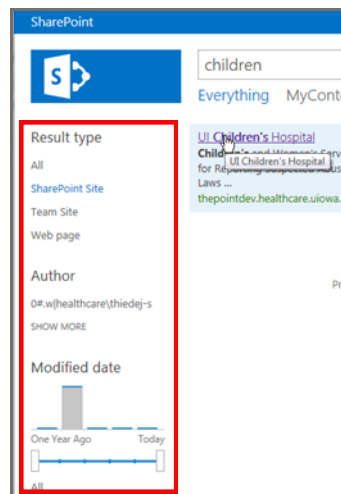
SharePoint

children

Everything MyConte

Result type

All

SharePoint Site

Team Site

Web page

Author

0#.w|healthcare\thiedej-s

SHOW MORE

Modified date

One Year Ago

Today

All

UI Children's Hospital

Children's and Women's Serv

UI Children's Hospital

for Reporting Suspected Abus

Laws ...

thepointdev.healthcare.uiowa.

Pr